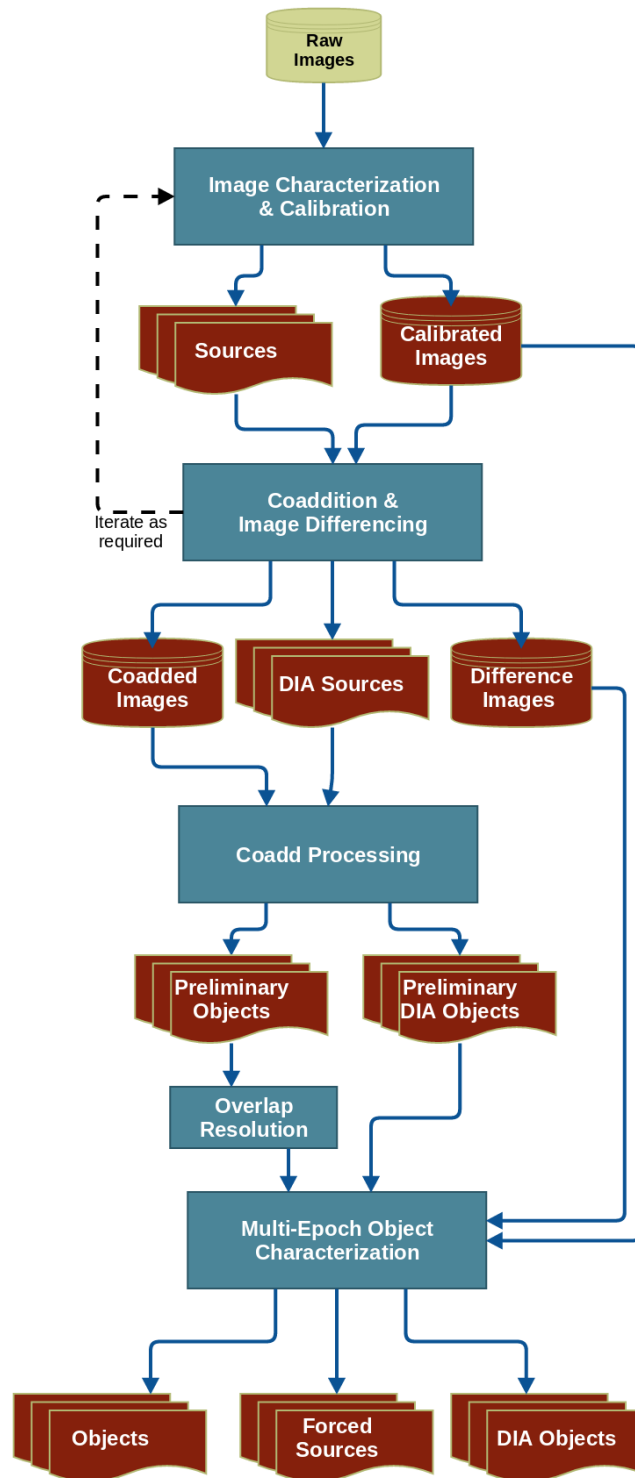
Raw Images

Image Characterization & Calibration

Sources

Calibrated Images

Coaddition & Image Differencing

Iterate as required

Coadded Images

DIA Sources

Difference Images

Coadd Processing

Preliminary Objects

Preliminary DIA Objects

Overlap Resolution

Multi-Epoch Object Characterization

Objects

Forced Sources

DIA Objects